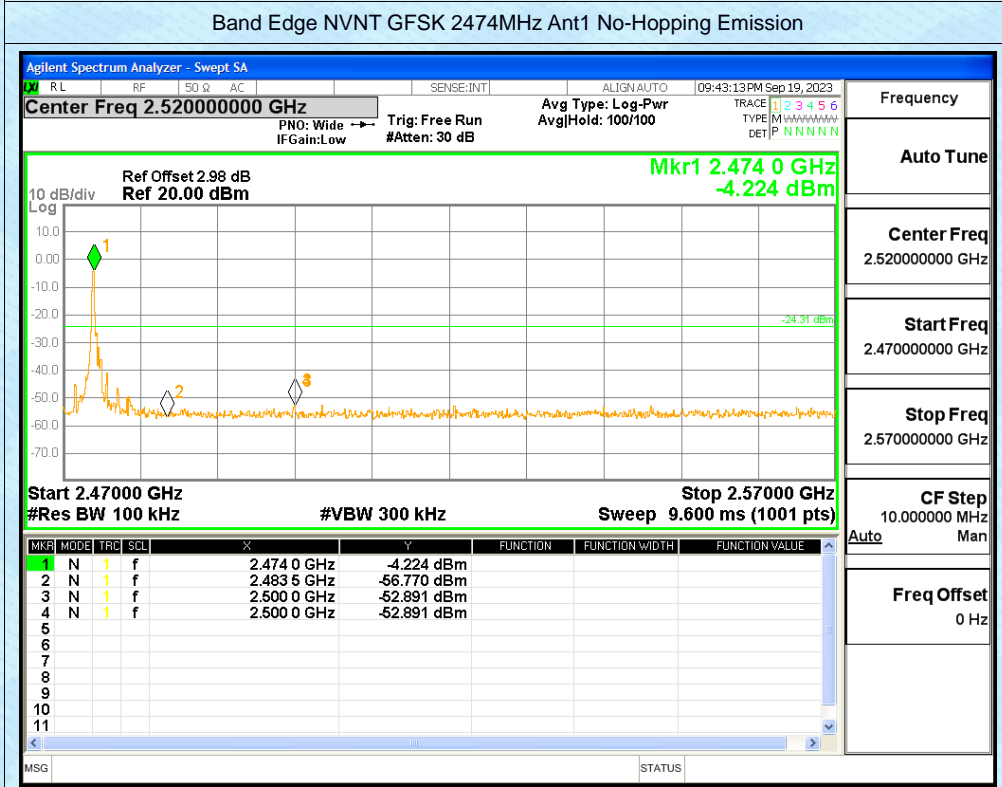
Band Edge NVNT GFSK 2474MHz Ant1 No-Hopping Emission

Agilent Spectrum Analyzer - Swept SA

RL | RF | 50 Ω | AC | SENSE:INT | ALIGN AUTO | 09:43:13 PM Sep 19, 2023

Center Freq 2.520000000 GHz

PNO: Wide
IFGain:Low

Trig: Free Run
#Atten: 30 dB

Avg Type: Log-Pwr
Avg|Hold: 100/100

TRACE 1 2 3 4 5 6
TYPE M
DET P N N N N N

Frequency

Ref Offset 2.98 dB
10 dB/div Ref 20.00 dBm
Log

Mkr1 2.474 0 GHz
-4.224 dBm

10.0
0.00
-10.0
-20.0
-30.0
-40.0
-50.0
-60.0
-70.0

-24.31 dBm

1
2
3

Start 2.47000 GHz
#Res BW 100 kHz
#VBW 300 kHz
Stop 2.57000 GHz
Sweep 9.600 ms (1001 pts)

| MKR | MODE | TRC | SCL | X | Y | FUNCTION | FUNCTION WIDTH | FUNCTION VALUE |
|---|---|---|---|---|---|---|---|---|
| 1 | N | 1 | f | 2.474 0 GHz | -4.224 dBm | | | |
| 2 | N | 1 | f | 2.483 5 GHz | -56.770 dBm | | | |
| 3 | N | 1 | f | 2.500 0 GHz | -52.891 dBm | | | |
| 4 | N | 1 | f | 2.500 0 GHz | -52.891 dBm | | | |
| 5 | | | | | | | | |
| 6 | | | | | | | | |
| 7 | | | | | | | | |
| 8 | | | | | | | | |
| 9 | | | | | | | | |
| 10 | | | | | | | | |
| 11 | | | | | | | | |

Auto Tune

Center Freq
2.520000000 GHz

Start Freq
2.470000000 GHz

Stop Freq
2.570000000 GHz

CF Step
10.000000 MHz
Auto Man

Freq Offset
0 Hz

MSG
STATUS